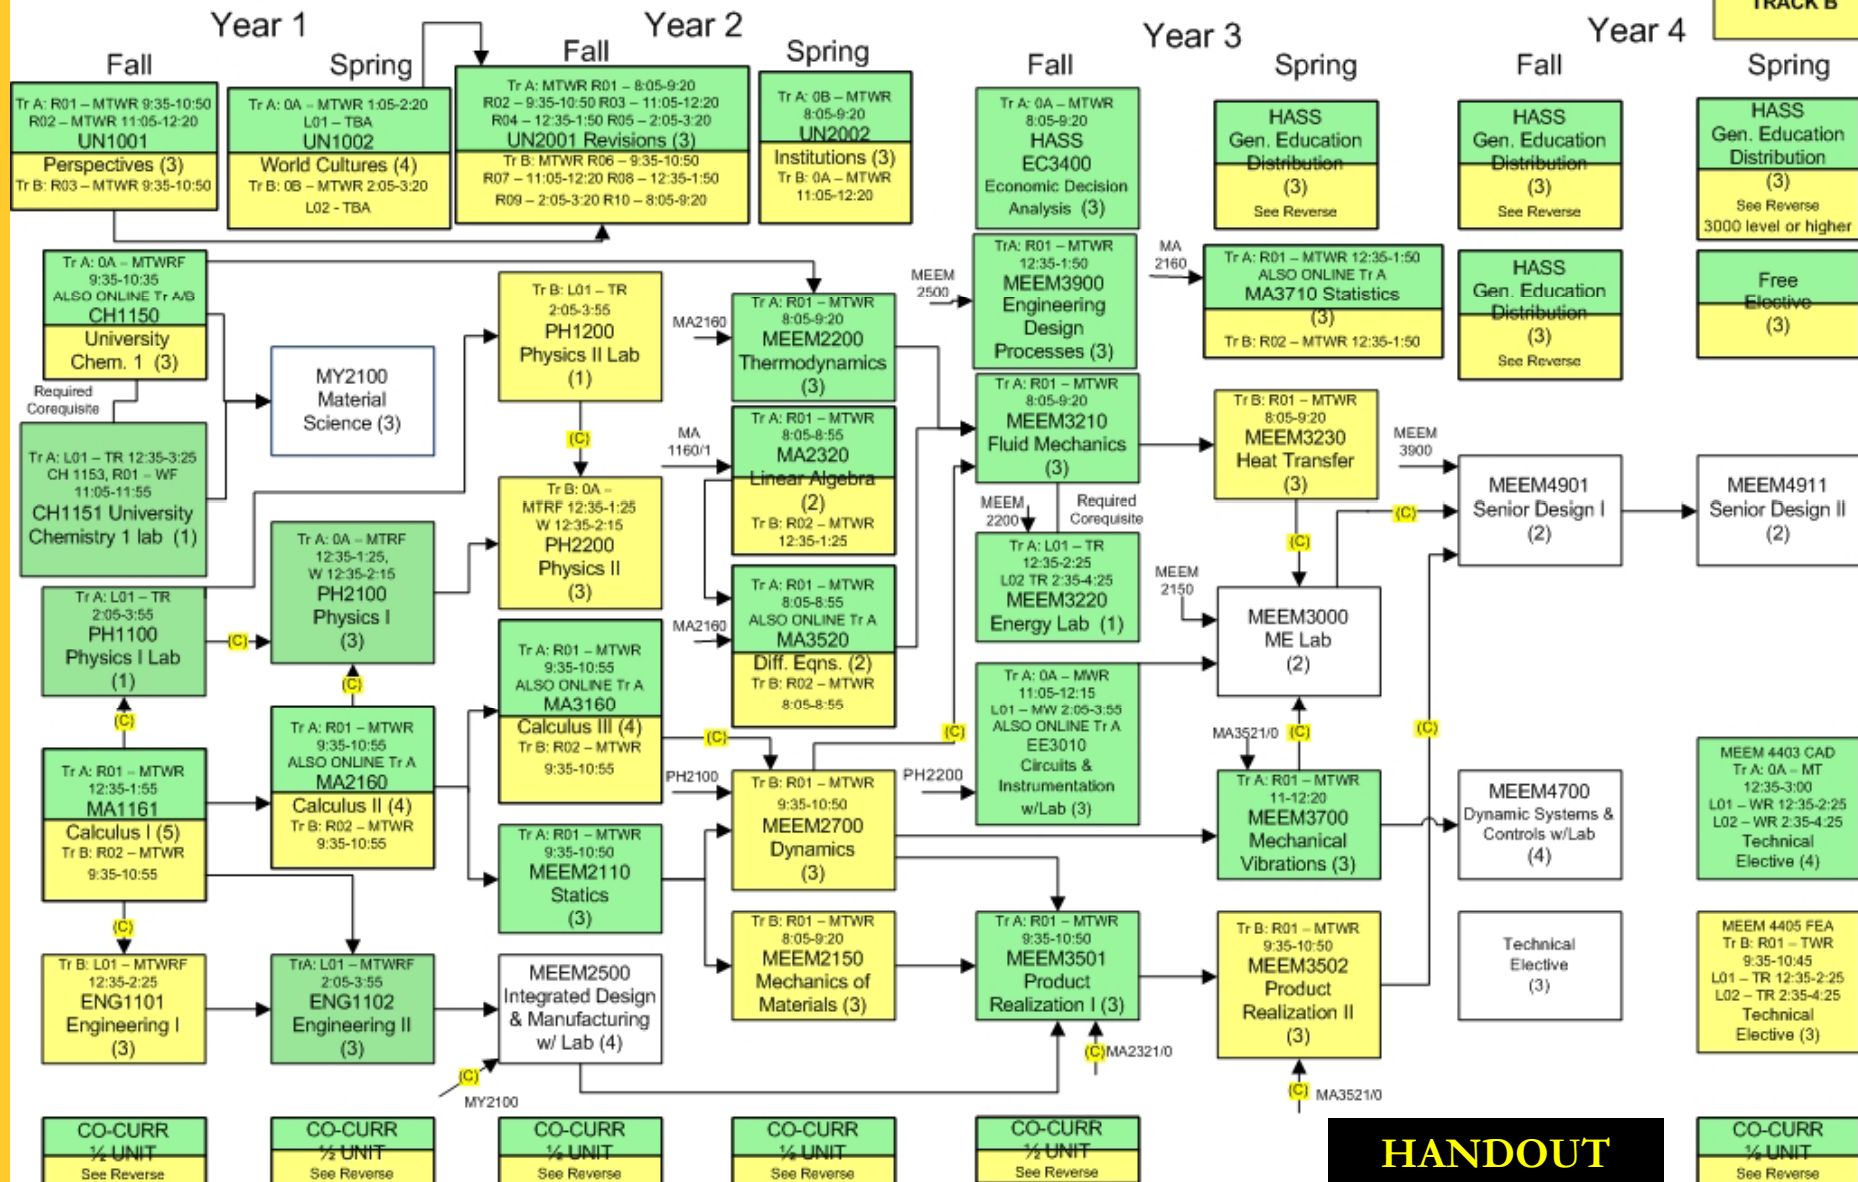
TRACK B

Year 1

Fall

Spring

Year 2

Fall

Spring

Year 3

Fall

Spring

Year 4

Fall

Spring

Tr A: R01 – MTWR 9:35-10:50 R02 – MTWR 11:05-12:20
UN1001
Perspectives (3)
Tr B: R03 – MTWR 9:35-10:50

Tr A: 0A – MTWR 1:05-2:20 L01 – TBA
UN1002
World Cultures (4)
Tr B: 0B – MTWR 2:05-3:20 L02 - TBA

Tr A: MTWR R01 – 8:05-9:20 R02 – 9:35-10:50 R03 – 11:05-12:20 R04 – 12:35-1:50 R05 – 2:05-3:20
UN2001 Revisions (3)
Tr B: MTWR R06 – 9:35-10:50 R07 – 11:05-12:20 R08 – 12:35-1:50 R09 – 2:05-3:20 R10 – 8:05-9:20

Tr A: 0B – MTWR 8:05-9:20
UN2002
Institutions (3)
Tr B: 0A – MTWR 11:05-12:20

Tr A: 0A – MTWR 8:05-9:20
HASS
EC3400
Economic Decision Analysis (3)

HASS
Gen. Education Distribution
(3)
See Reverse

HASS
Gen. Education Distribution
(3)
See Reverse

HASS
Gen. Education Distribution
(3)
See Reverse
3000 level or higher

Tr A: 0A – MTWRF 9:35-10:35
ALSO ONLINE Tr A/B
CH1150
University Chem. 1 (3)

Required Corequisite

MY2100
Material Science (3)

Tr B: L01 – TR 2:05-3:55
PH1200
Physics II Lab
(1)

MA2160

Tr A: R01 – MTWR 8:05-9:20
MEEM2200
Thermodynamics
(3)

MEEM 2500

TrA: R01 – MTWR 12:35-1:50
MEEM3900
Engineering Design Processes (3)

MA 2160

Tr A: R01 – MTWR 12:35-1:50
ALSO ONLINE Tr A
MA3710 Statistics
(3)
Tr B: R02 – MTWR 12:35-1:50

HASS
Gen. Education Distribution
(3)
See Reverse

Free Elective
(3)

Tr A: L01 – TR 12:35-3:25
CH 1153, R01 – WF 11:05-11:55
CH1151 University Chemistry 1 lab (1)

(C)

MA 1160/1

Tr A: R01 – MTWR 8:05-8:55
MA2320
Linear Algebra
(2)
Tr B: R02 – MTWR 12:35-1:25

Tr A: R01 – MTWR 8:05-9:20
MEEM3210
Fluid Mechanics
(3)

Tr B: R01 – MTWR 8:05-9:20
MEEM3230
Heat Transfer
(3)

MEEM 3900

MEEM4901
Senior Design I
(2)

MEEM4911
Senior Design II
(2)

Tr A: 0A – MTRF 12:35-1:25, W 12:35-2:15
PH2100
Physics I
(3)

Tr B: 0A – MTRF 12:35-1:25 W 12:35-2:15
PH2200
Physics II
(3)

MEEM 2200

Required Corequisite

(C)

(C)

Tr A: L01 – TR 2:05-3:55
PH1100
Physics I Lab
(1)

(C)

MA2160

Tr A: R01 – MTWR 8:05-8:55
ALSO ONLINE Tr A
MA3520
Diff. Eqns. (2)
Tr B: R02 – MTWR 8:05-8:55

Tr A: L01 – TR 12:35-2:25 L02 TR 2:35-4:25
MEEM3220
Energy Lab (1)

MEEM 2150

MEEM3000
ME Lab
(2)

(C)

(C)

Tr A: R01 – MTWR 9:35-10:55
ALSO ONLINE Tr A
MA3160
Calculus III (4)
Tr B: R02 – MTWR 9:35-10:55

(C)

(C)

Tr A: 0A – MWR 11:05-12:15
L01 – MW 2:05-3:55
ALSO ONLINE Tr A
EE3010
Circuits & Instrumentation w/Lab (3)

MA3521/0

(C)

(C)

Tr A: R01 – MTWR 12:35-1:55
MA1161
Calculus I (5)
Tr B: R02 – MTWR 9:35-10:55

Tr A: R01 – MTWR 9:35-10:55
ALSO ONLINE Tr A
MA2160
Calculus II (4)
Tr B: R02 – MTWR 9:35-10:55

PH2100

Tr B: R01 – MTWR 9:35-10:50
MEEM2700
Dynamics
(3)

PH2200

Tr A: R01 – MTWR 11-12:20
MEEM3700
Mechanical Vibrations (3)

MEEM4700
Dynamic Systems & Controls w/Lab
(4)

MEEM 4403 CAD
Tr A: 0A – MT 12:35-3:00
L01 – WR 12:35-2:25
L02 – WR 2:35-4:25
Technical Elective (4)

Tr A: R01 – MTWR 9:35-10:50
MEEM2110
Statics
(3)

(C)

Tr B: L01 – MTWRF 12:35-2:25
ENG1101
Engineering I
(3)

TrA: L01 – MTWRF 2:05-3:55
ENG1102
Engineering II
(3)

MEEM2500
Integrated Design & Manufacturing w/ Lab (4)

Tr B: R01 – MTWR 8:05-9:20
MEEM2150
Mechanics of Materials (3)

Tr A: R01 – MTWR 9:35-10:50
MEEM3501
Product Realization I (3)

Tr B: R01 – MTWR 9:35-10:50
MEEM3502
Product Realization II
(3)

Technical Elective
(3)

MEEM 4405 FEA
Tr B: R01 – TWR 9:35-10:45
L01 – TR 12:35-2:25
L02 – TR 2:35-4:25
Technical Elective (3)

(C) MA2321/0

(C)

MY2100

(C) MA3521/0

CO-CURR ½ UNIT See Reverse

CO-CURR ½ UNIT See Reverse

CO-CURR ½ UNIT See Reverse

CO-CURR ½ UNIT See Reverse

CO-CURR ½ UNIT See Reverse

HANDOUT

CO-CURR ½ UNIT See Reverse